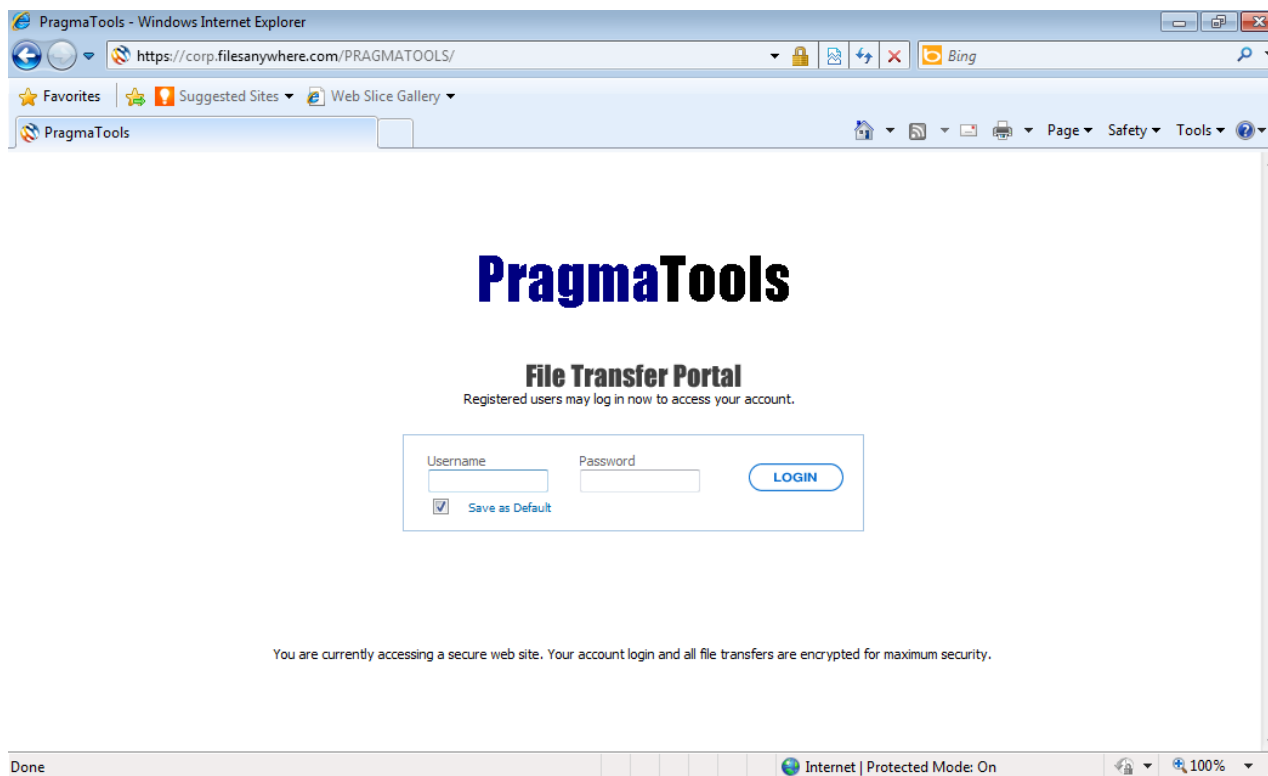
PragmaTools - Windows Internet Explorer

https://corp.filesanywhere.com/PRAGMATOOLS/

Bing

Favorites Suggested Sites Web Slice Gallery

PragmaTools

Page Safety Tools

PragmaTools

File Transfer Portal

Registered users may log in now to access your account.

Username

Password

LOGIN

Save as Default

You are currently accessing a secure web site. Your account login and all file transfers are encrypted for maximum security.

Done

Internet | Protected Mode: On

100%